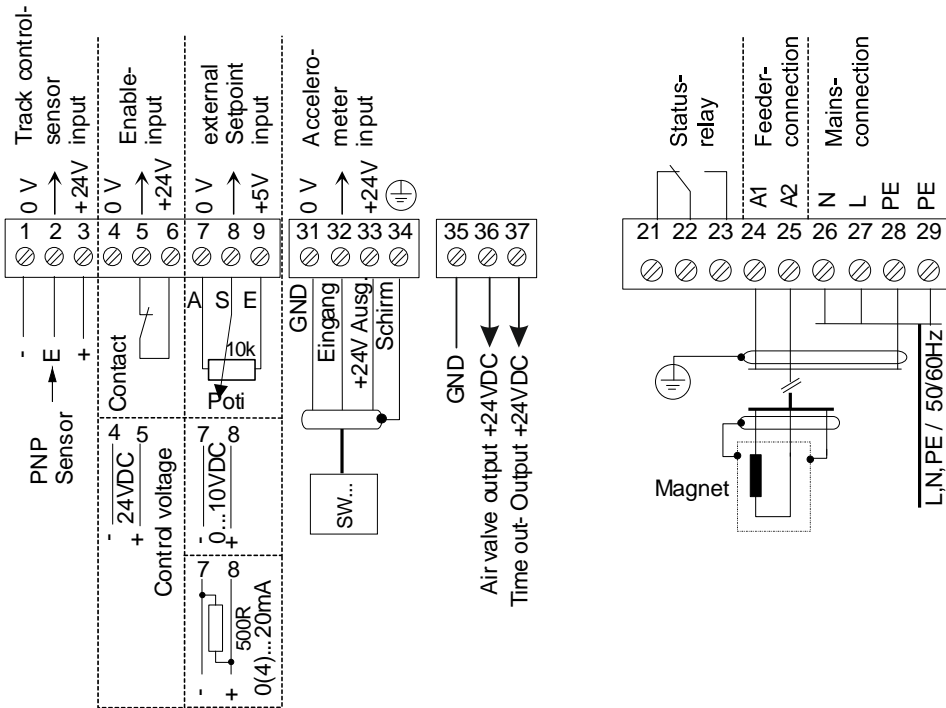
Track control-sensor input
0 V
+24V
1 2 3
-
E
+
PNP Sensor

Enable-input
0 V
+24V
4 5 6
Contact
4 5
- 24VDC +
Control voltage

external Setpoint input
0 V
+5V
7 8 9
A S E
10k
Poti
7 8
0...10VDC
- +
7 8
500R
0(4)...20mA
- +

Accelero-meter input
0 V
+24V
31 32 33 34
GND
Eingang
+24V Ausg.
Schirm
SW...

35 36 37
GND
Air valve output +24VDC
Time out- Output +24VDC

Status-relay
Feeder-connection
Mains-connection
A1
A2
N
L
PE
PE
21 22 23 24 25 26 27 28 29
Magnet
L,N,PE / 50/60Hz